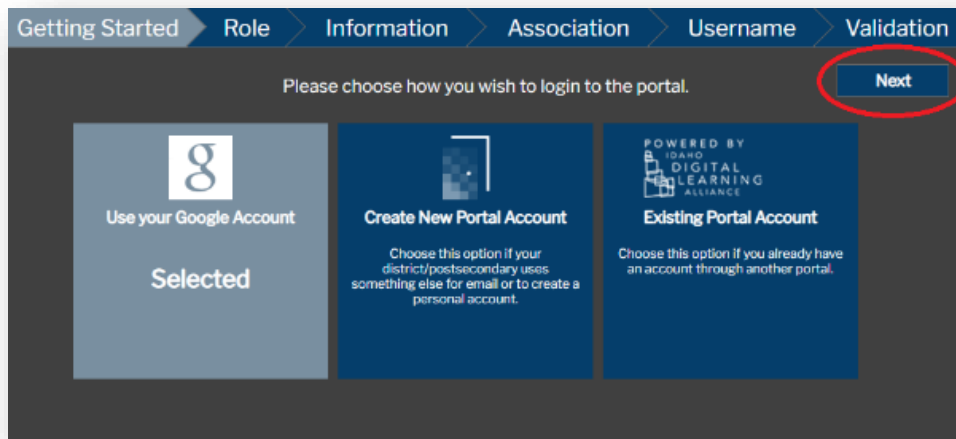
Getting Started Role Information Association Username Validation

Please choose how you wish to login to the portal.

Next

g

Use your Google Account

Selected

Create New Portal Account

Choose this option if your district/postsecondary uses something else for email or to create a personal account.

POWERED BY IDAHO DIGITAL LEARNING ALLIANCE

Existing Portal Account

Choose this option if you already have an account through another portal.